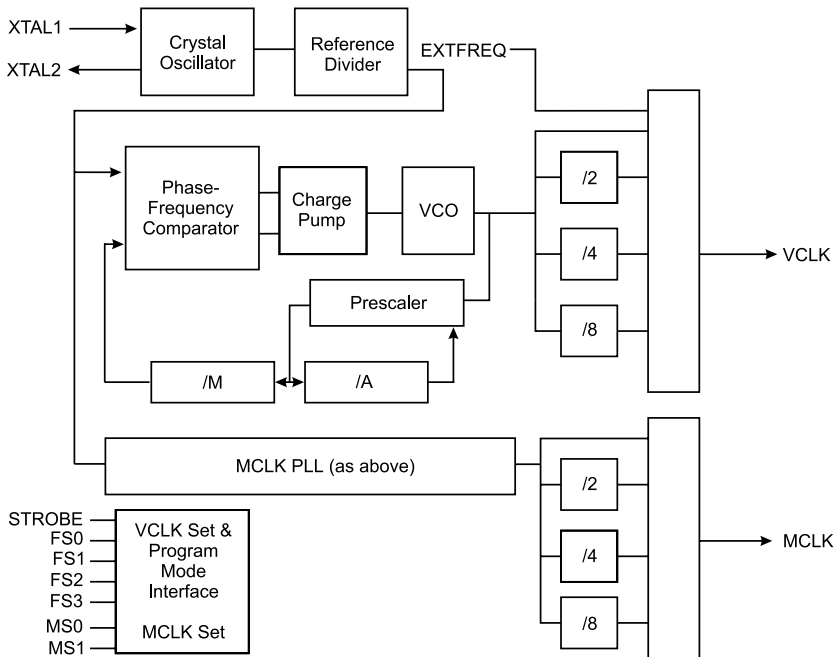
XTAL1
XTAL2
Crystal Oscillator
Reference Divider
EXTFREQ
Phase-Frequency Comparator
Charge Pump
VCO
/2
/4
/8
VCLK
Prescaler
/M
/A
MCLK PLL (as above)
/2
/4
/8
MCLK
STROBE
FS0
FS1
FS2
FS3
MS0
MS1
VCLK Set & Program Mode Interface
MCLK Set